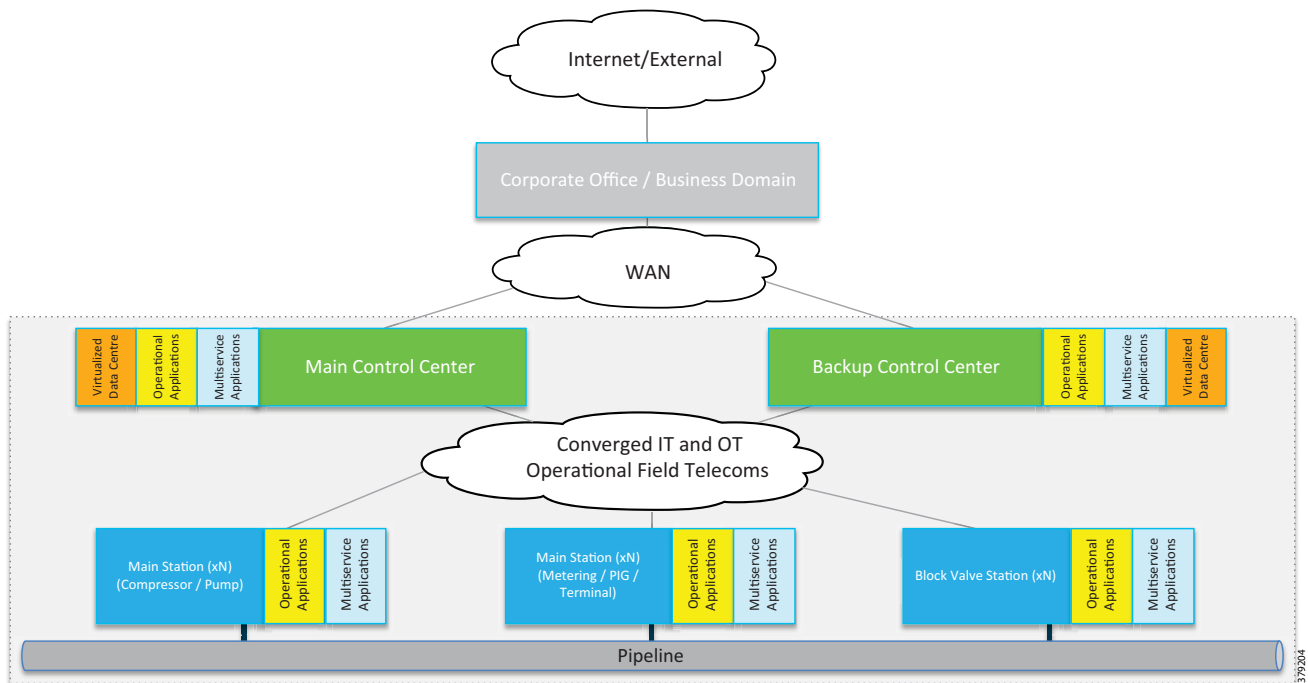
Internet/External

Corporate Office / Business Domain

WAN

Virtualized Data Centre

Operational Applications

Multiservice Applications

Main Control Center

Backup Control Center

Operational Applications

Multiservice Applications

Virtualized Data Centre

Converged IT and OT Operational Field Telecoms

Main Station (xN) (Compressor / Pump)

Operational Applications

Multiservice Applications

Main Station (xN) (Metering / PIG / Terminal)

Operational Applications

Multiservice Applications

Block Valve Station (xN)

Operational Applications

Multiservice Applications

Pipeline

379204